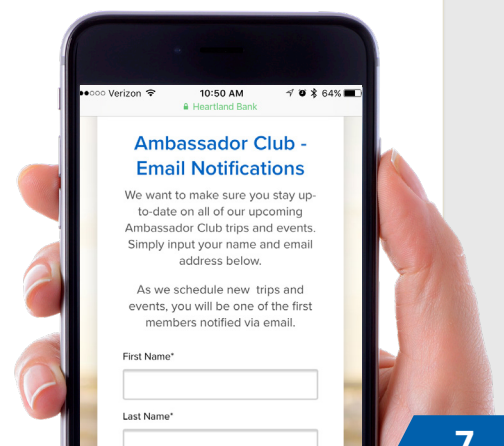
●●○○○ Verizon
10:50 AM
64%
Heartland Bank

Ambassador Club - Email Notifications

We want to make sure you stay up-to-date on all of our upcoming Ambassador Club trips and events. Simply input your name and email address below.

As we schedule new trips and events, you will be one of the first members notified via email.

First Name*

Last Name*

7